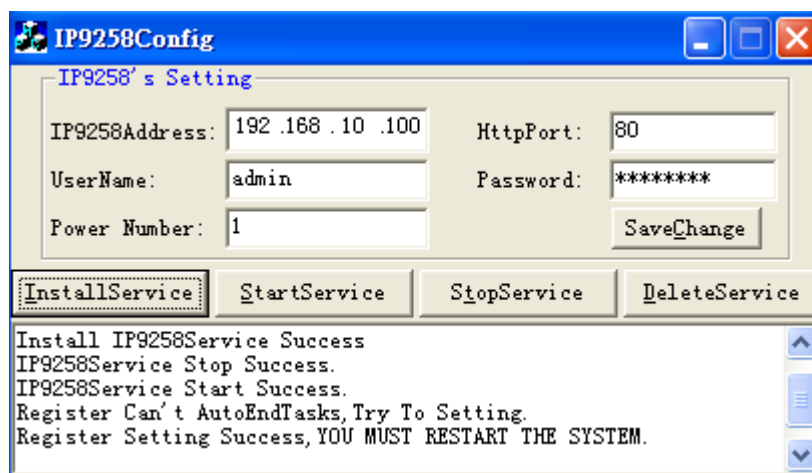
IP9258Config

IP9258's Setting

IP9258Address: 192 .168 . 10 .100

HttpPort: 80

UserName: admin

Password: ********

Power Number: 1

SaveChange

InstallService

StartService

StopService

DeleteService

Install IP9258Service Success
IP9258Service Stop Success.
IP9258Service Start Success.
Register Can't AutoEndTasks,Try To Setting.
Register Setting Success,YOU MUST RESTART THE SYSTEM.